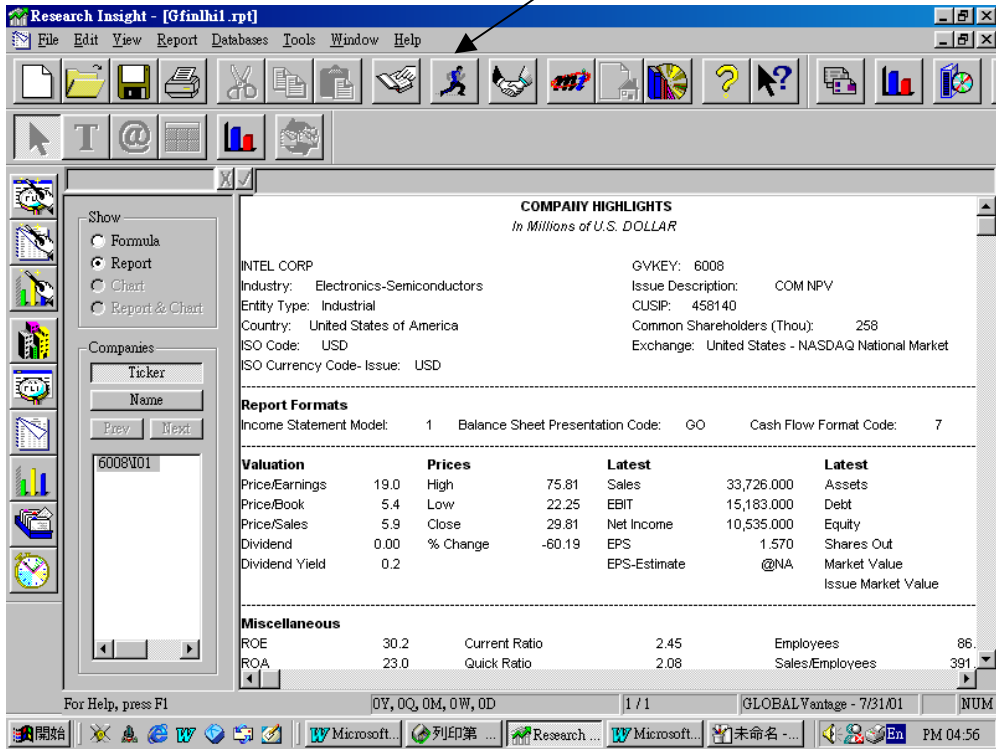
Research Insight - [Gfinlhi1.rpt]

File Edit View Report Databases Tools Window Help

Show
Formula
Report
Chart
Report & Chart

Companies
Ticker
Name
Prev
Next
6008\01

COMPANY HIGHLIGHTS
In Millions of U.S. DOLLAR

INTEL CORP
Industry: Electronics-Semiconductors
Entity Type: Industrial
Country: United States of America
ISO Code: USD
ISO Currency Code- Issue: USD

GVKEY: 6008
Issue Description: COM NPV
CUSIP: 458140
Common Shareholders (Thou): 258
Exchange: United States - NASDAQ National Market

Report Formats
Income Statement Model: 1 Balance Sheet Presentation Code: GO Cash Flow Format Code: 7

| Valuation | | Prices | | Latest | | Latest |
|---|---|---|---|---|---|---|
| Price/Earnings | 19.0 | High | 75.81 | Sales | 33,726.000 | Assets |
| Price/Book | 5.4 | Low | 22.25 | EBIT | 15,183.000 | Debt |
| Price/Sales | 5.9 | Close | 29.81 | Net Income | 10,535.000 | Equity |
| Dividend | 0.00 | % Change | -60.19 | EPS | 1.570 | Shares Out |
| Dividend Yield | 0.2 | | | EPS-Estimate | @NA | Market Value |
| | | | | | | Issue Market Value |

Miscellaneous
| | | | | | |
|---|---|---|---|---|---|
| ROE | 30.2 | Current Ratio | 2.45 | Employees | 86. |
| ROA | 23.0 | Quick Ratio | 2.08 | Sales/Employees | 391. |

For Help, press F1 | 0Y, 0Q, 0M, 0W, 0D | 1 / 1 | GLOBAL Vantage - 7/31/01 | NUM

開始 | Microsoft... | 列印第 ... | Research ... | Microsoft... | 未命名 -... | En | PM 04:56